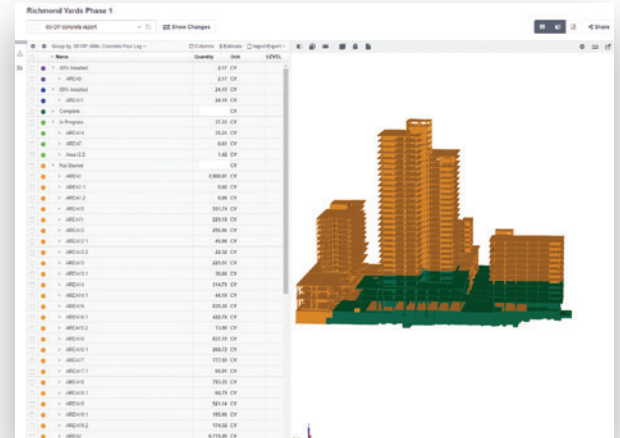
Richmond Yards Phase 1

00-OP concrete report

Show Changes

Share

Group by: 00-OP-00b: Concrete Pour Log

Columns

Estimate

Import/Export

| Name | Quantity | Unit | LEVEL |
|---|---|---|---|
| 30% Installed | 2.17 | CY | |
| AREA9 | 2.17 | CY | |
| 60% Installed | 24.11 | CY | |
| AREA11 | 24.11 | CY | |
| Complete | | CY | |
| In Progress | 37.33 | CY | |
| AREA14 | 33.24 | CY | |
| AREA7 | 0.61 | CY | |
| Area12.2 | 1.42 | CY | |
| Not Started | 2,908.07 | CY | |
| AREA1 | 0.00 | CY | |
| AREA1.1 | 9.82 | CY | |
| AREA1.2 | 0.00 | CY | |
| AREA10 | 531.74 | CY | |
| AREA11 | 225.15 | CY | |
| AREA12 | 256.96 | CY | |
| AREA12.1 | 45.86 | CY | |
| AREA12.2 | 22.32 | CY | |
| AREA13 | 221.51 | CY | |
| AREA13.1 | 70.68 | CY | |
| AREA14 | 214.79 | CY | |
| AREA14.1 | 44.18 | CY | |
| AREA15 | 519.35 | CY | |
| AREA15.1 | 422.74 | CY | |
| AREA15.2 | 13.90 | CY | |
| AREA16 | 631.19 | CY | |
| AREA16.1 | 268.73 | CY | |
| AREA17 | 777.55 | CY | |
| AREA17.1 | 95.91 | CY | |
| AREA18 | 793.35 | CY | |
| AREA18.1 | 65.79 | CY | |
| AREA19 | 521.14 | CY | |
| AREA19.1 | 195.66 | CY | |
| AREA19.2 | 174.32 | CY | |
| AREA2 | 6,719.60 | CY | |